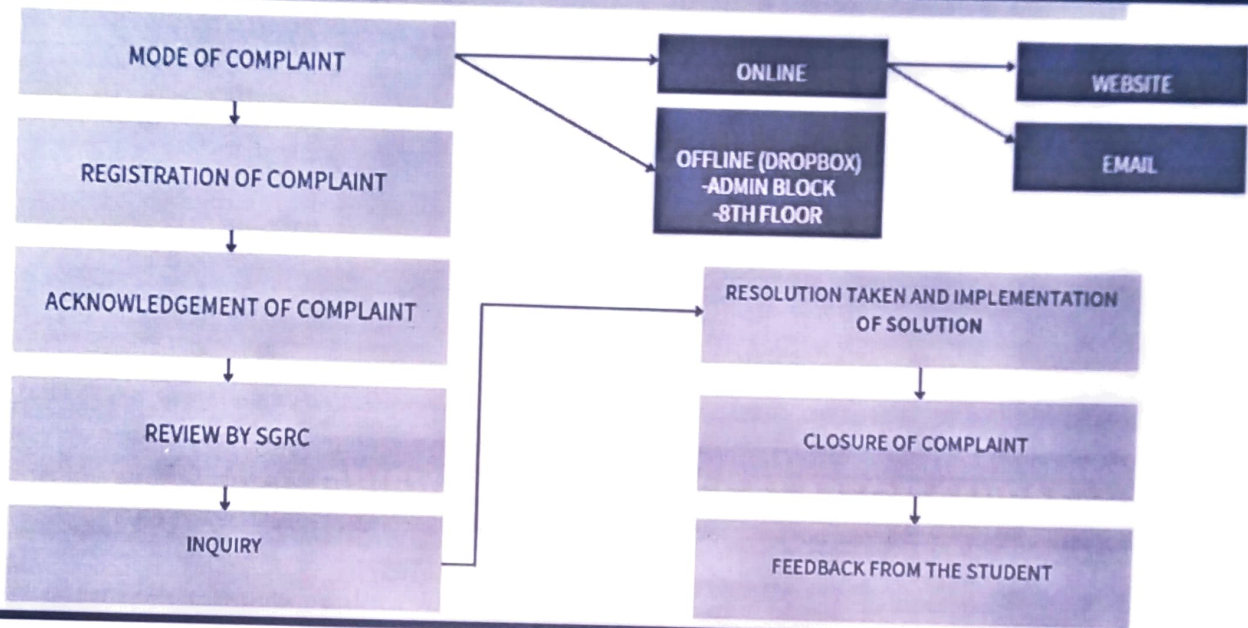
MODE OF COMPLAINT

ONLINE

WEBSITE

EMAIL

OFFLINE (DROPBOX)
-ADMIN BLOCK
-8TH FLOOR

REGISTRATION OF COMPLAINT

ACKNOWLEDGEMENT OF COMPLAINT

REVIEW BY SGRC

INQUIRY

RESOLUTION TAKEN AND IMPLEMENTATION OF SOLUTION

CLOSURE OF COMPLAINT

FEEDBACK FROM THE STUDENT